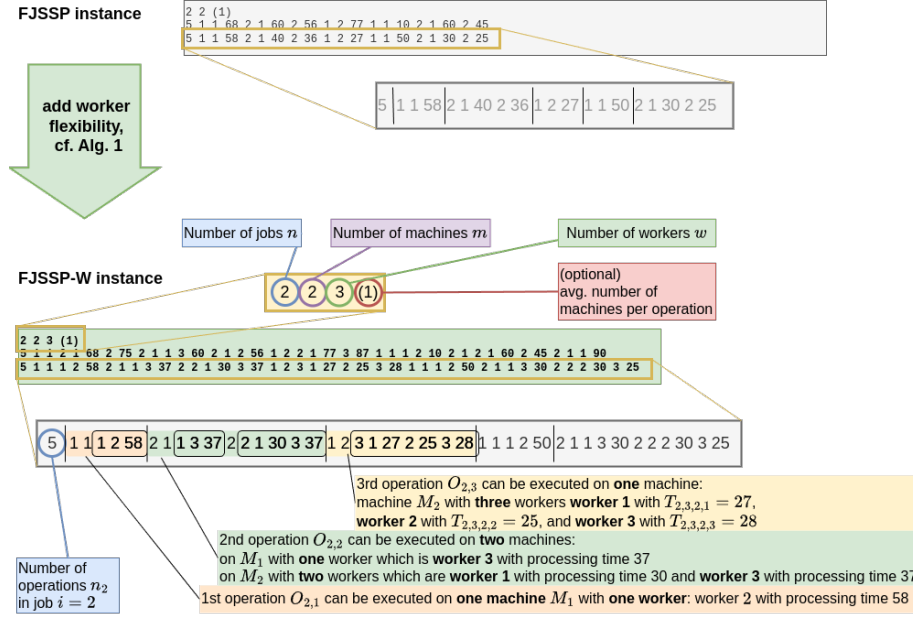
FJSSP instance

2 2 (1)
5 1 1 68 2 1 60 2 56 1 2 77 1 1 10 2 1 60 2 45
5 1 1 58 2 1 40 2 36 1 2 27 1 1 50 2 1 30 2 25

5 1 1 58 2 1 40 2 36 1 2 27 1 1 50 2 1 30 2 25

add worker flexibility, cf. Alg. 1

Number of jobs $n$

Number of machines $m$

Number of workers $w$

FJSSP-W instance

2 2 3 (1)

(optional) avg. number of machines per operation

2 2 3 (1)
5 1 1 2 1 68 2 75 2 1 1 3 60 2 1 2 56 1 2 2 1 77 3 87 1 1 1 2 10 2 1 2 1 60 2 45 2 1 1 90
5 1 1 1 2 58 2 1 1 3 37 2 2 1 30 3 37 1 2 3 1 27 2 25 3 28 1 1 1 2 50 2 1 1 3 30 2 2 2 30 3 25

5 1 1 1 2 58 2 1 1 3 37 2 2 1 30 3 37 1 2 3 1 27 2 25 3 28 1 1 1 2 50 2 1 1 3 30 2 2 2 30 3 25

3rd operation $O_{2,3}$ can be executed on one machine: machine $M_2$ with three workers worker 1 with $T_{2,3,2,1} = 27$, worker 2 with $T_{2,3,2,2} = 25$, and worker 3 with $T_{2,3,2,3} = 28$

2nd operation $O_{2,2}$ can be executed on two machines: on $M_1$ with one worker which is worker 3 with processing time 37 on $M_2$ with two workers which are worker 1 with processing time 30 and worker 3 with processing time 37

Number of operations $n_2$ in job $i = 2$

1st operation $O_{2,1}$ can be executed on one machine $M_1$ with one worker: worker 2 with processing time 58